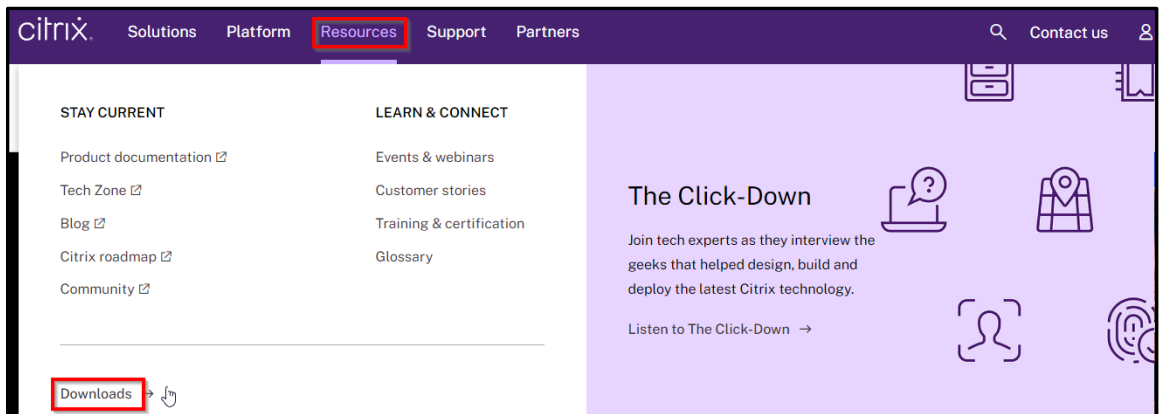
citrix. Solutions Platform Resources Support Partners Contact us

STAY CURRENT

Product documentation

Tech Zone

Blog

Citrix roadmap

Community

LEARN & CONNECT

Events & webinars

Customer stories

Training & certification

Glossary

The Click-Down

Join tech experts as they interview the geeks that helped design, build and deploy the latest Citrix technology.

Listen to The Click-Down →

Downloads →